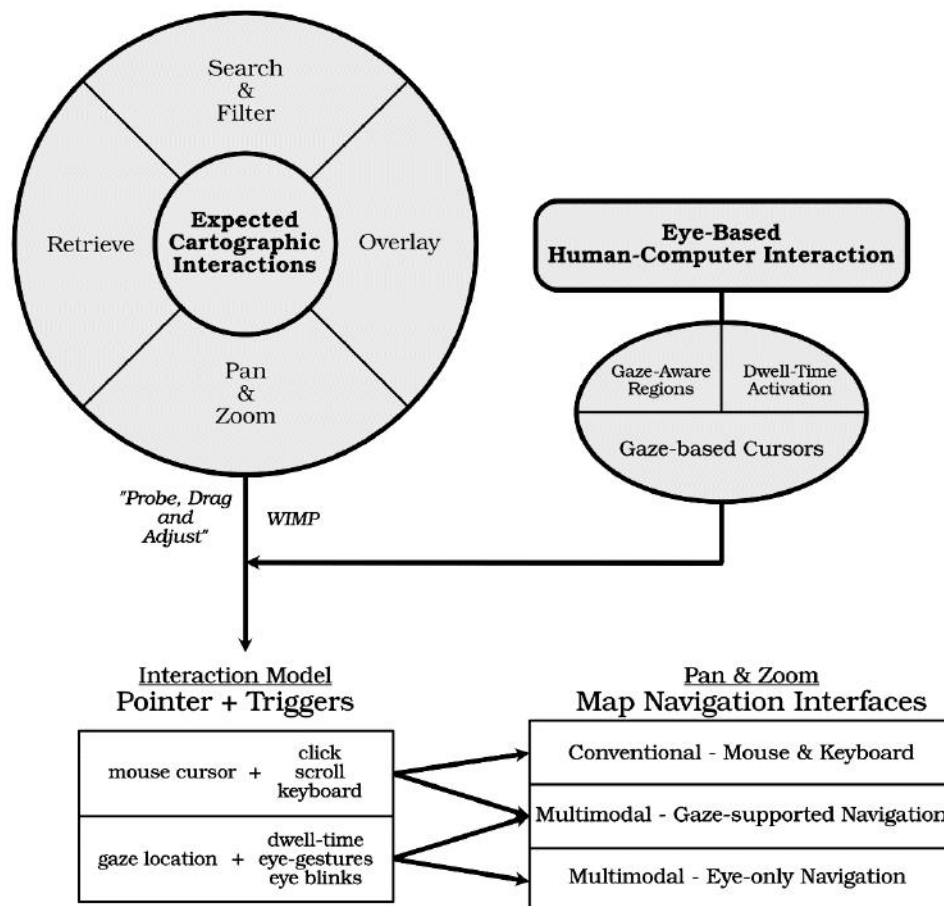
Search & Filter

Retrieve

Expected Cartographic Interactions

Overlay

Pan & Zoom

Eye-Based Human-Computer Interaction

Gaze-Aware Regions

Dwell-Time Activation

Gaze-based Cursors

"Probe, Drag and Adjust"

WIMP

Interaction Model
Pointer + Triggers

mouse cursor + click scroll keyboard

gaze location + dwell-time eye-gestures eye blinks

Pan & Zoom
Map Navigation Interfaces

Conventional - Mouse & Keyboard

Multimodal - Gaze-supported Navigation

Multimodal - Eye-only Navigation